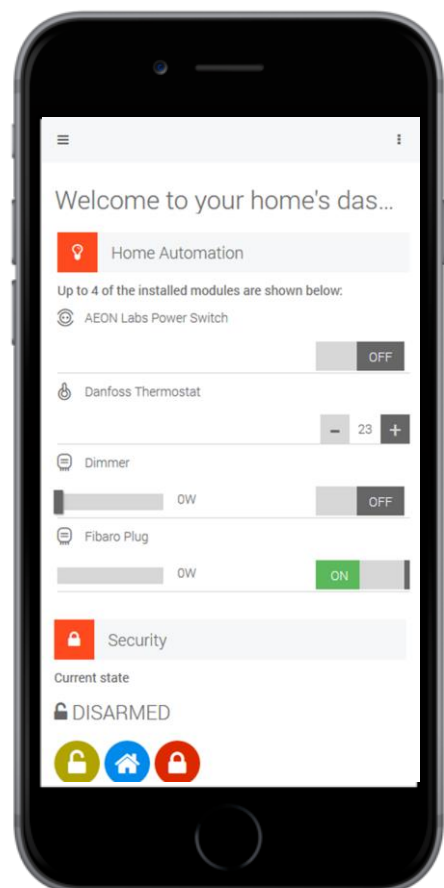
Welcome to your home's das...

Home Automation

Up to 4 of the installed modules are shown below:

AEON Labs Power Switch

OFF

Danfoss Thermostat

– 23 +

Dimmer

0W

OFF

Fibaro Plug

0W

ON

Security

Current state

DISARMED